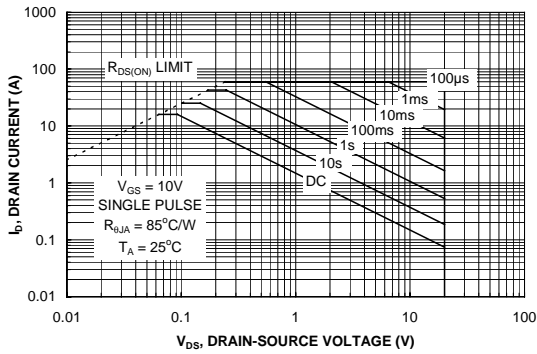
1000
100
10
1
0.1
0.01

$R_{DS(ON)}$ LIMIT

100µs
1ms
10ms
100ms
1s
10s
DC

$V_{GS}$ = 10V
SINGLE PULSE
$R_{\theta JA}$ = 85°C/W
$T_A$ = 25°C

$I_D$, DRAIN CURRENT (A)

0.01
0.1
1
10
100

$V_{DS}$, DRAIN-SOURCE VOLTAGE (V)